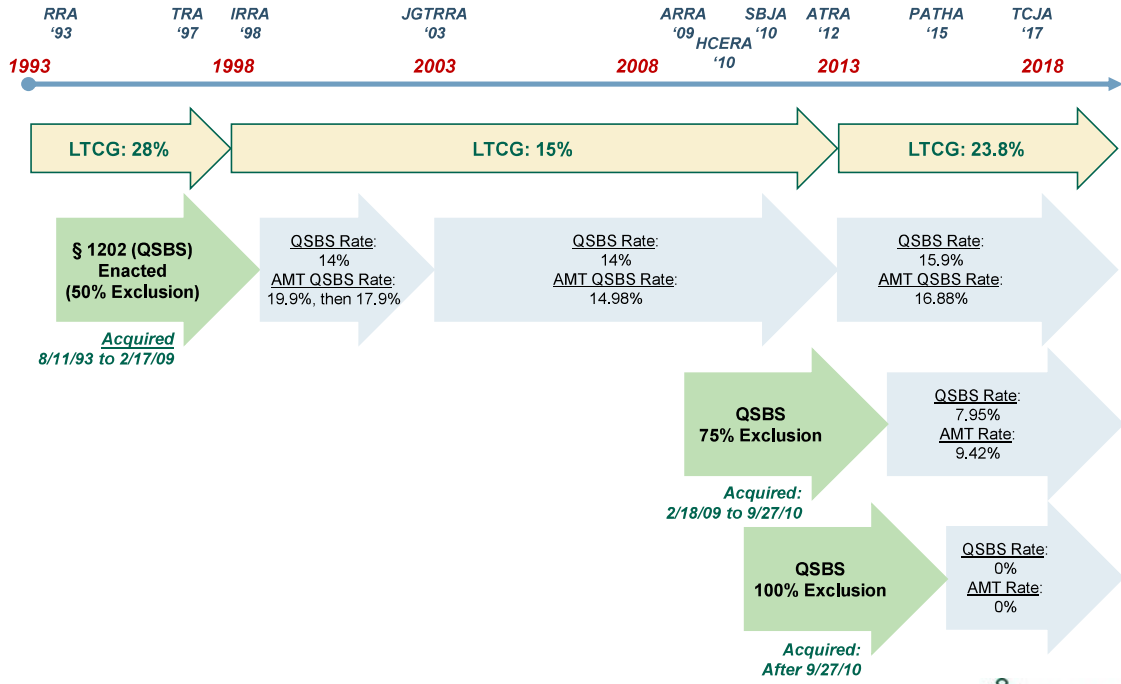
RRA '93

TRA '97

IRRA '98

JGTRRA '03

ARRA '09

HCERA '10

SBJA '10

ATRA '12

PATHA '15

TCJA '17

1993

1998

2003

2008

2013

2018

LTCG: 28%

LTCG: 15%

LTCG: 23.8%

§ 1202 (QSBS) Enacted (50% Exclusion)

Acquired 8/11/93 to 2/17/09

QSBS Rate: 14%
AMT QSBS Rate: 19.9%, then 17.9%

QSBS Rate: 14%
AMT QSBS Rate: 14.98%

QSBS Rate: 15.9%
AMT QSBS Rate: 16.88%

QSBS 75% Exclusion

Acquired: 2/18/09 to 9/27/10

QSBS Rate: 7.95%
AMT Rate: 9.42%

QSBS 100% Exclusion

Acquired: After 9/27/10

QSBS Rate: 0%
AMT Rate: 0%